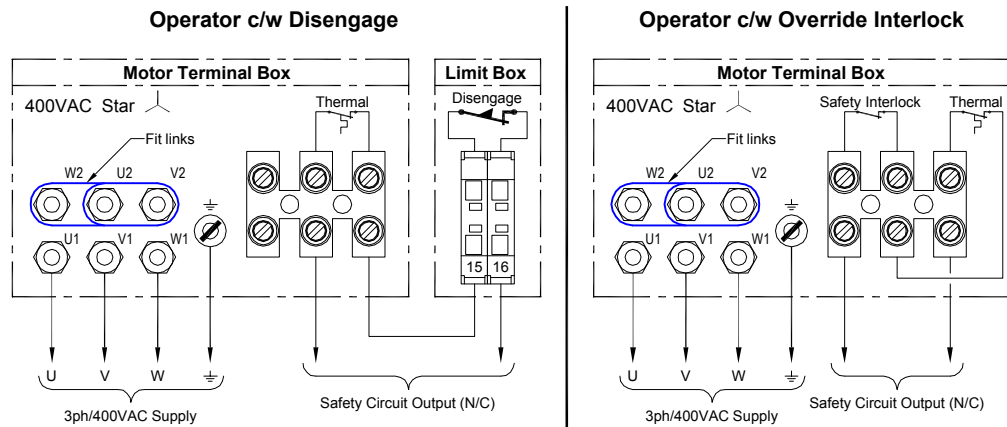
Operator c/w Disengage

Motor Terminal Box

400VAC Star

Fit links

W2 U2 V2

U1 V1 W1

Thermal

Limit Box

Disengage

15 16

U V W

3ph/400VAC Supply

Safety Circuit Output (N/C)

Operator c/w Override Interlock

Motor Terminal Box

400VAC Star

Fit links

W2 U2 V2

U1 V1 W1

Safety Interlock

Thermal

U V W

3ph/400VAC Supply

Safety Circuit Output (N/C)